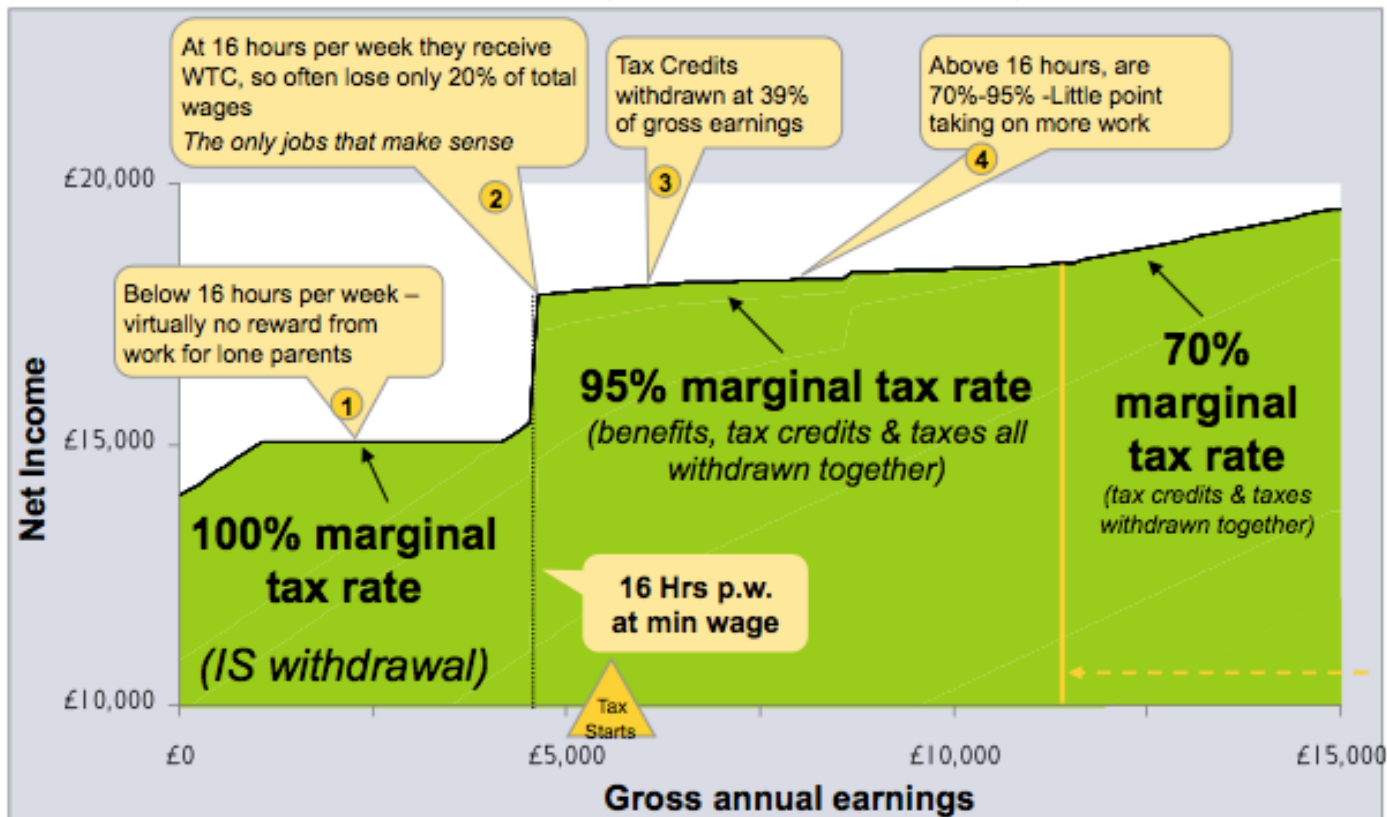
At 16 hours per week they receive WTC, so often lose only 20% of total wages
*The only jobs that make sense*

2

Tax Credits withdrawn at 39% of gross earnings

3

Above 16 hours, are 70%-95% -Little point taking on more work

4

£20,000

Below 16 hours per week – virtually no reward from work for lone parents

1

70% marginal tax rate
(tax credits & taxes withdrawn together)

95% marginal tax rate
(benefits, tax credits & taxes all withdrawn together)

£15,000

Net Income

100% marginal tax rate
(IS withdrawal)

16 Hrs p.w. at min wage

£10,000

Tax Starts

£0

£5,000

£10,000

£15,000

Gross annual earnings